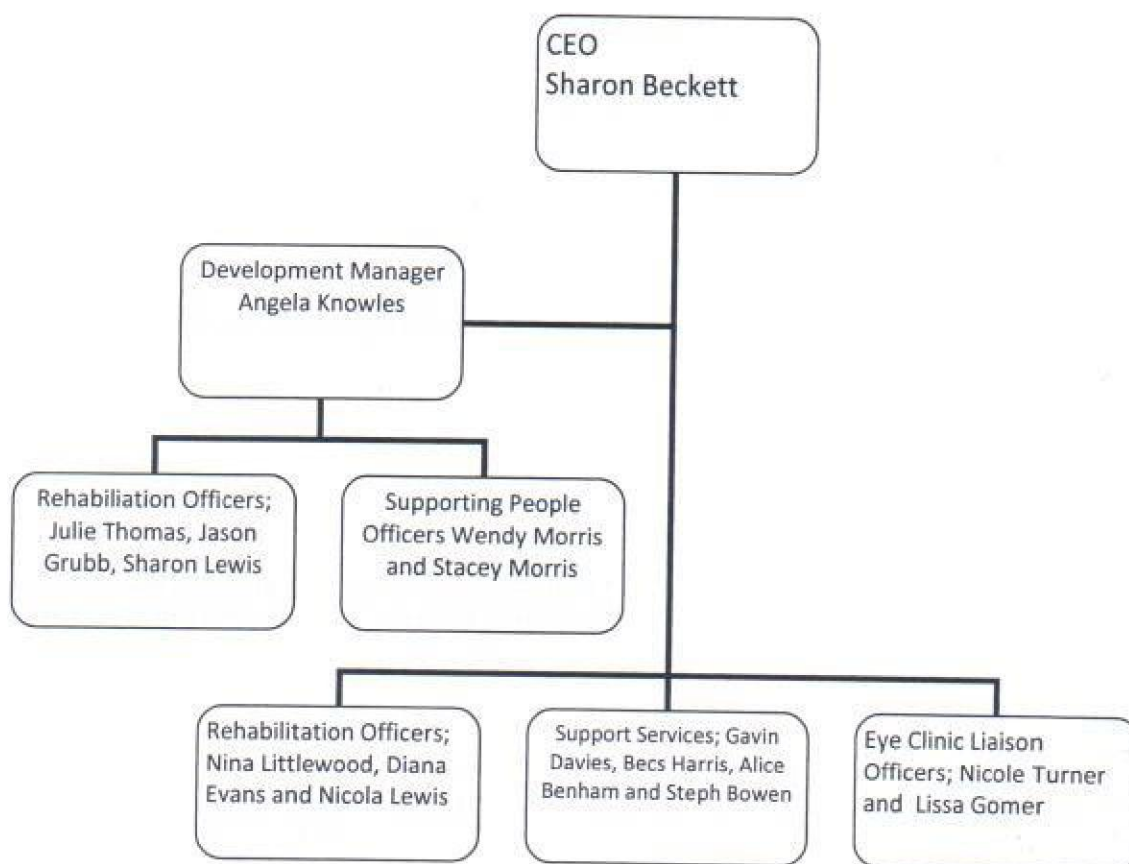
CEO
Sharon Beckett

Development Manager
Angela Knowles

Rehabiliation Officers; Julie Thomas, Jason Grubb, Sharon Lewis

Supporting People Officers Wendy Morris and Stacey Morris

Rehabilitation Officers; Nina Littlewood, Diana Evans and Nicola Lewis

Support Services; Gavin Davies, Becs Harris, Alice Benham and Steph Bowen

Eye Clinic Liaison Officers; Nicole Turner and Lissa Gomer